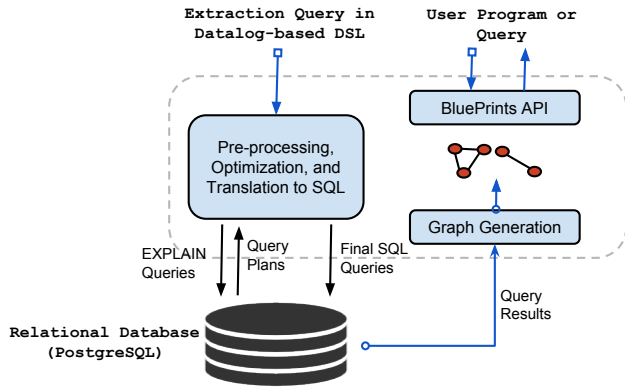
Extraction Query in Datalog-based DSL

User Program or Query

BluePrints API

Pre-processing, Optimization, and Translation to SQL

Graph Generation

EXPLAIN Queries

Query Plans

Final SQL Queries

Query Results

Relational Database (PostgreSQL)